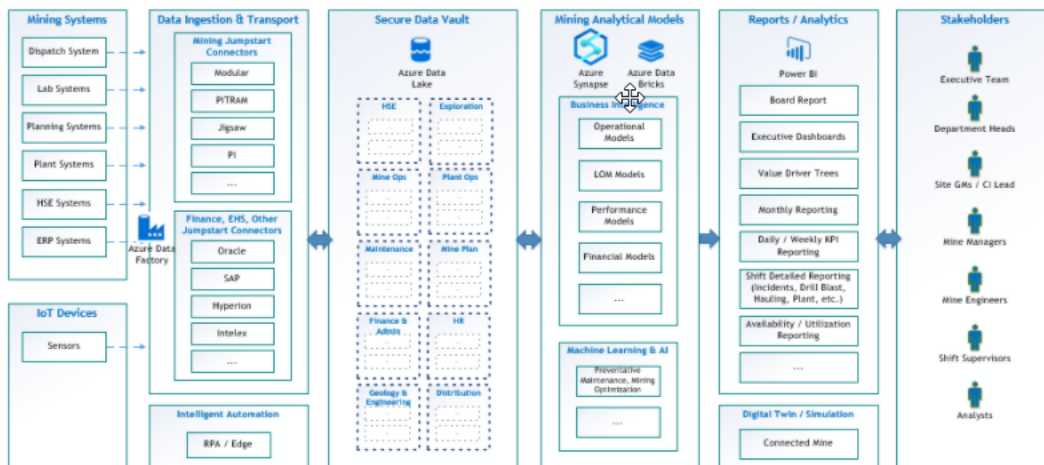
Mining Systems

Dispatch System

Lab Systems

Planning Systems

Plant Systems

HSE Systems

ERP Systems

IoT Devices

Sensors

Data Ingestion & Transport

Mining Jumpstart Connectors

Modular

PITRAM

Jigsaw

PI

...

Azure Data Factory

Finance, EHS, Other Jumpstart Connectors

Oracle

SAP

Hyperion

Intelex

...

Intelligent Automation

RPA / Edge

Secure Data Vault

Azure Data Lake

HSE

Exploration

Mine Op

Plant Ops

Maintenance

Mine Plan

Finance & Admin

HR

Geology & Engineering

Distribution

Mining Analytical Models

Azure Synapse

Azure Data Bricks

Business Intelligence

Operational Models

LOM Models

Performance Models

Financial Models

...

Machine Learning & AI

Preventative Maintenance, Mining Optimization

...

Reports / Analytics

Power BI

Board Report

Executive Dashboards

Value Driver Trees

Monthly Reporting

Daily / Weekly KPI Reporting

Shift Detailed Reporting (Incidents, Drill Blast, Hauling, Plant, etc.)

Availability / Utilization Reporting

...

Digital Twin / Simulation

Connected Mine

Stakeholders

Executive Team

Department Heads

Site GMs / CI Lead

Mine Managers

Mine Engineers

Shift Supervisors

Analysts